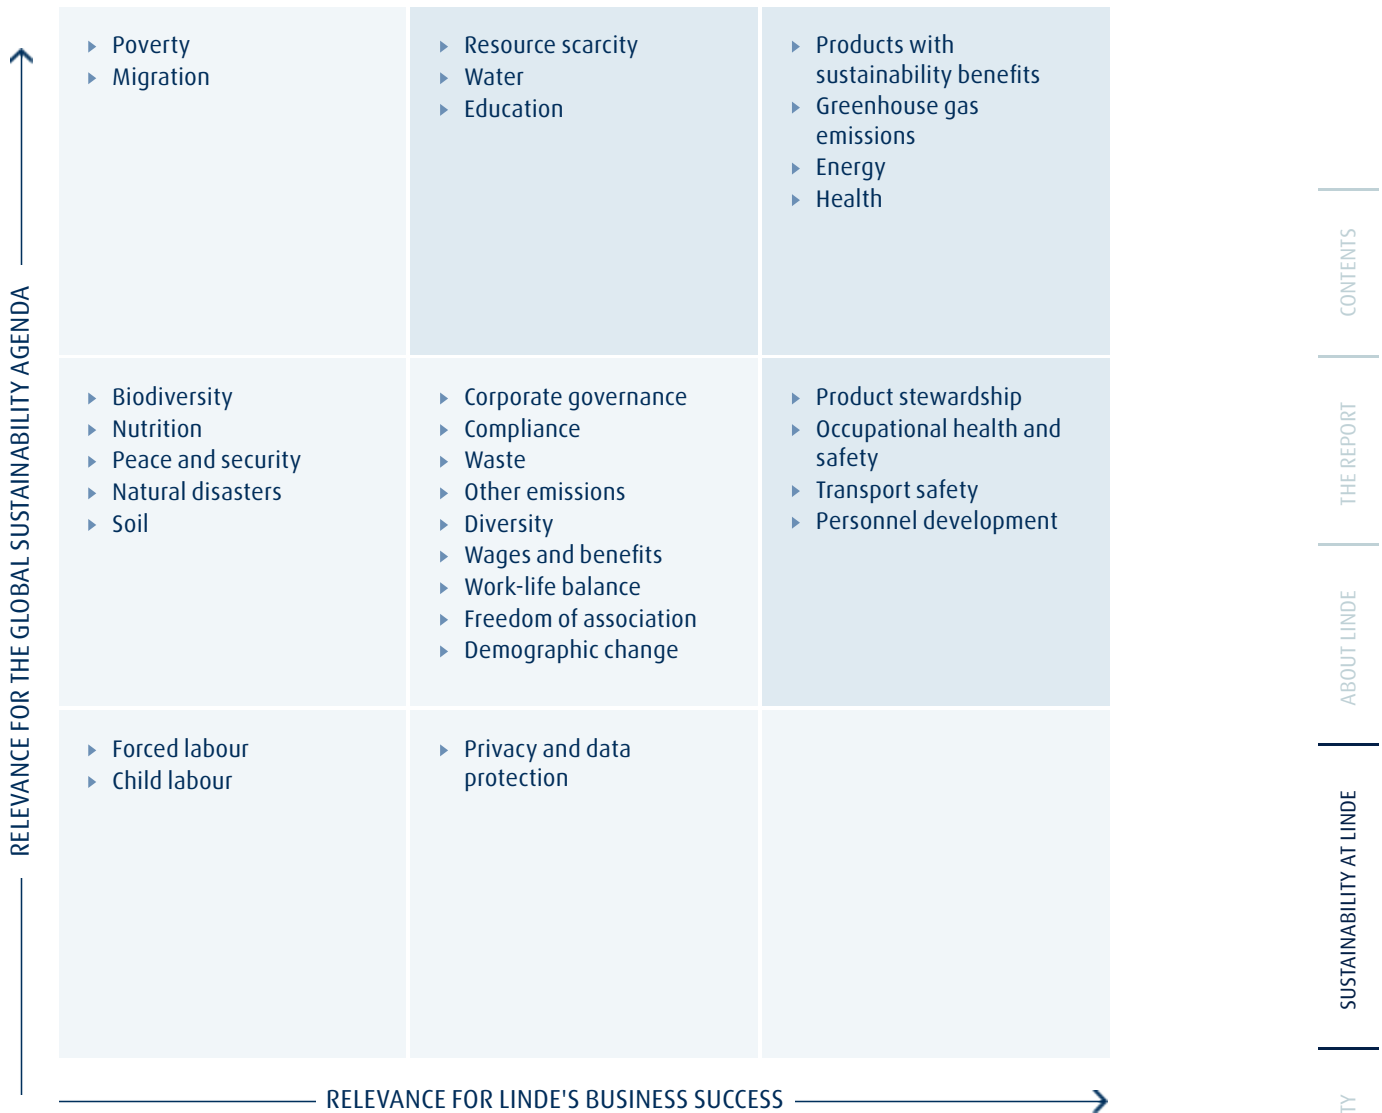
RELEVANCE FOR THE GLOBAL SUSTAINABILITY AGENDA

| | | |
|---|---|---|
| Poverty<br>Migration | Resource scarcity<br>Water<br>Education | Products with sustainability benefits<br>Greenhouse gas emissions<br>Energy<br>Health |
| Biodiversity<br>Nutrition<br>Peace and security<br>Natural disasters<br>Soil | Corporate governance<br>Compliance<br>Waste<br>Other emissions<br>Diversity<br>Wages and benefits<br>Work-life balance<br>Freedom of association<br>Demographic change | Product stewardship<br>Occupational health and safety<br>Transport safety<br>Personnel development |
| Forced labour<br>Child labour | Privacy and data protection | |

RELEVANCE FOR LINDE'S BUSINESS SUCCESS

CONTENTS

THE REPORT

ABOUT LINDE

SUSTAINABILITY AT LINDE

TY